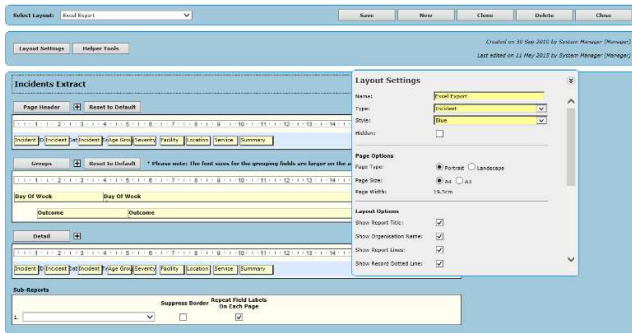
Select Layout: Excel Export

Save New Clone Delete Close

Layout Settings Helper Tools

Created on 30 Sep 2010 by System Manager (Manager)
Last edited on 11 May 2015 by System Manager (Manager)

Incidents Extract

Page Header + Reset to Default

1 2 3 4 5 6 7 8 9 10 11 12 13 14

Incident ID Incident Dat Incident Ty Age Grou Severity Facility Location Service Summary

Groups + Reset to Default * Please note: the font sizes for the grouping fields are larger on the s

1 2 3 4 5 6 7 8 9 10 11 12 13 14

Day Of Week Day Of Week

Outcome Outcome

Detail +

1 2 3 4 5 6 7 8 9 10 11 12 13 14

Incident ID Incident Dat Incident Ty Age Grou Severity Facility Location Service Summary

Sub-Reports

Suppress Border Repeat Field Labels On Each Page

1.

Layout Settings

Name: Excel Export
Type: Incident
Style: Blue
Hidden:

Page Options

Page Type: Portrait Landscape
Page Size: A4 A3
Page Width: 19.5cm

Layout Options

Show Report Title:
Show Organisation Name:
Show Report Lines:
Show Record Dotted Line: